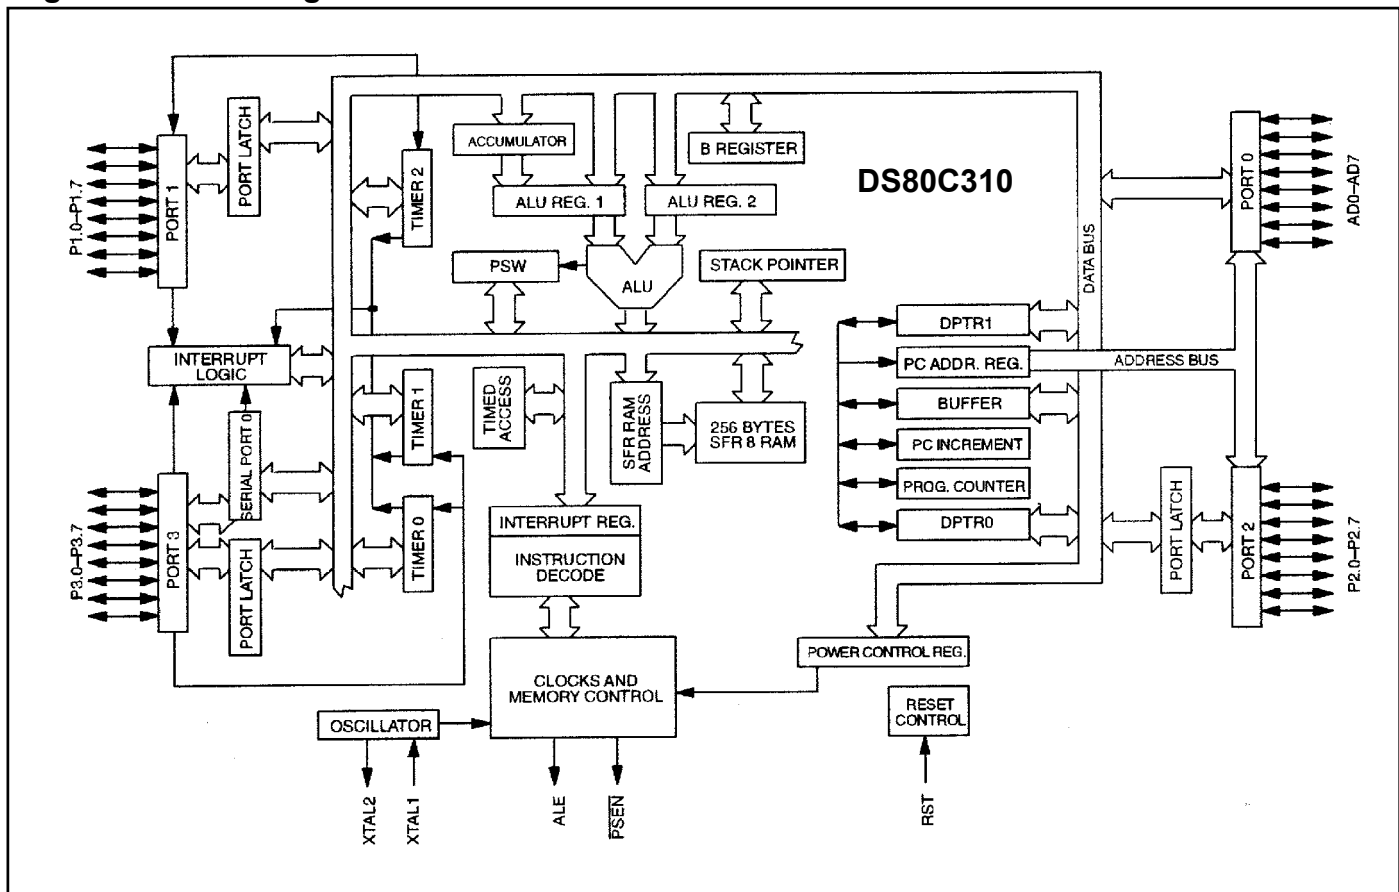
DS80C310

PORT 1

PORT LATCH

TIMER 2

ACCUMULATOR

B REGISTER

ALU REG. 1

ALU REG. 2

PSW

ALU

STACK POINTER

PORT 0

AD0–AD7

P1.0–P1.7

DATA BUS

INTERRUPT LOGIC

TIMER 1

TIMED ACCESS

SFR RAM ADDRESS

256 BYTES SFR 8 RAM

DPTR1

PC ADDR. REG.

ADDRESS BUS

BUFFER

PC INCREMENT

PROG. COUNTER

DPTR0

SERIAL PORT 0

PORT 3

P3.0–P3.7

PORT LATCH

TIMER 0

INTERRUPT REG.

INSTRUCTION DECODE

PORT LATCH

PORT 2

P2.0–P2.7

POWER CONTROL REG.

CLOCKS AND MEMORY CONTROL

OSCILLATOR

RESET CONTROL

XTAL2

XTAL1

ALE

$\overline{PSEN}$

RST